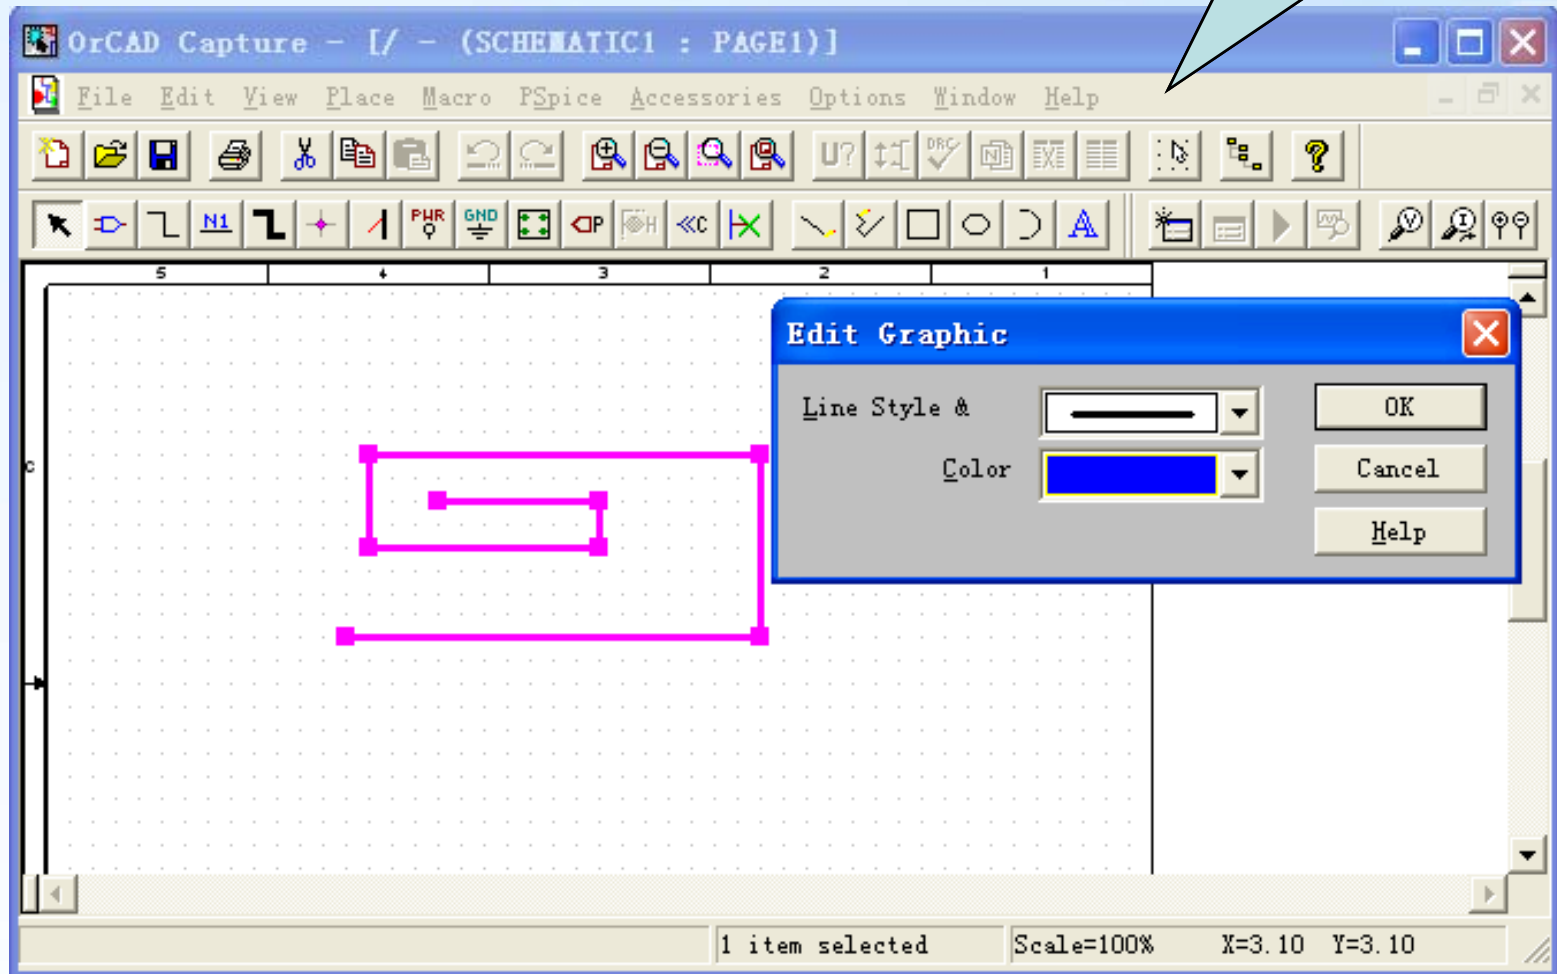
OrCAD Capture - [/ - (SCHEMATIC1 : PAGE1)]

File Edit View Place Macro PSpice Accessories Options Window Help

U? DRC

PWR GND N1

5 4 3 2 1

C

Edit Graphic

Line Style &

Color

OK

Cancel

Help

1 item selected

Scale=100%

X=3.10 Y=3.10